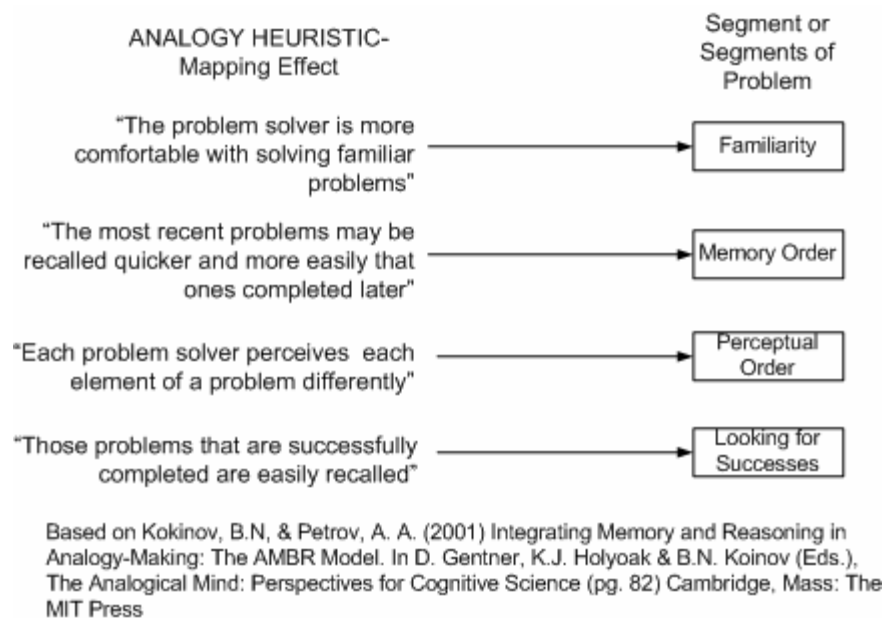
ANALOGY HEURISTIC-
Mapping Effect

Segment or
Segments of
Problem

"The problem solver is more comfortable with solving familiar problems"

Familiarity

"The most recent problems may be recalled quicker and more easily that ones completed later"

Memory Order

"Each problem solver perceives each element of a problem differently"

Perceptual Order

"Those problems that are successfully completed are easily recalled"

Looking for Successes

Based on Kokinov, B.N, & Petrov, A. A. (2001) Integrating Memory and Reasoning in Analogy-Making: The AMBR Model. In D. Gentner, K.J. Holyoak & B.N. Koinov (Eds.), The Analogical Mind: Perspectives for Cognitive Science (pg. 82) Cambridge, Mass: The MIT Press